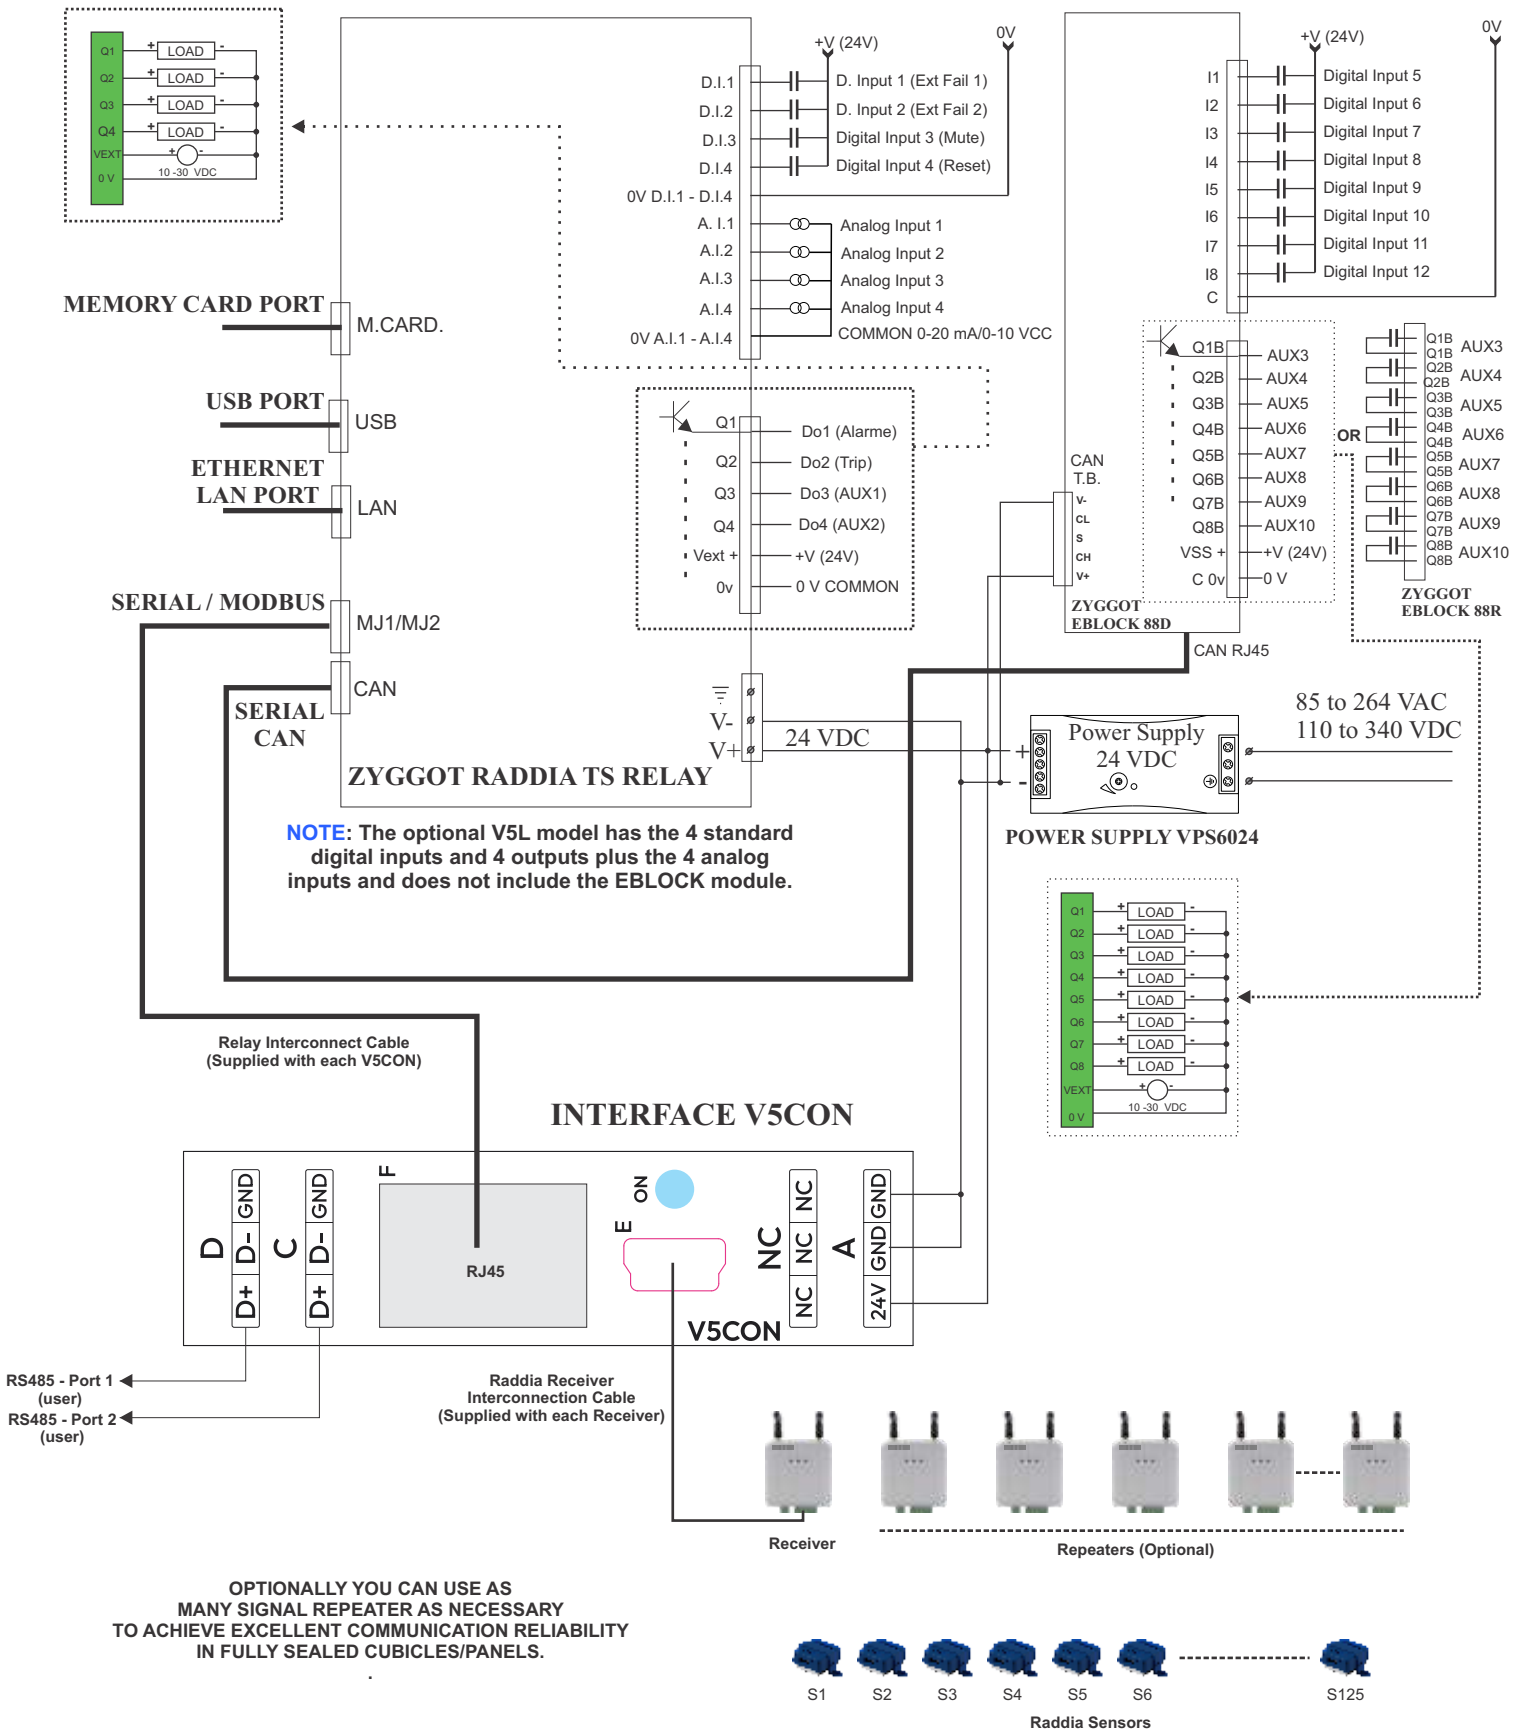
Q1 LOAD
Q2 LOAD
Q3 LOAD
Q4 LOAD
VEXT
0 V
10 -30 VDC

+V (24V)
0V
D.I.1 D. Input 1 (Ext Fail 1)
D.I.2 D. Input 2 (Ext Fail 2)
D.I.3 Digital Input 3 (Mute)
D.I.4 Digital Input 4 (Reset)
0V D.I.1 - D.I.4
A. I.1 Analog Input 1
A.I.2 Analog Input 2
A.I.3 Analog Input 3
A.I.4 Analog Input 4
0V A.I.1 - A.I.4 COMMON 0-20 mA/0-10 VCC

+V (24V)
0V
I1 Digital Input 5
I2 Digital Input 6
I3 Digital Input 7
I4 Digital Input 8
I5 Digital Input 9
I6 Digital Input 10
I7 Digital Input 11
I8 Digital Input 12
C

MEMORY CARD PORT
M.CARD.
USB PORT
USB
ETHERNET LAN PORT
LAN
SERIAL / MODBUS
MJ1/MJ2
CAN
SERIAL CAN

Q1 Do1 (Alarme)
Q2 Do2 (Trip)
Q3 Do3 (AUX1)
Q4 Do4 (AUX2)
Vext + +V (24V)
0v 0 V COMMON

CAN T.B.
V-
CL
S
CH
V+
ZYGGOT EBLOCK 88D

Q1B AUX3
Q2B AUX4
Q3B AUX5
Q4B AUX6
Q5B AUX7
Q6B AUX8
Q7B AUX9
Q8B AUX10
VSS + +V (24V)
C 0v 0 V

OR
Q1B Q1B AUX3
Q2B Q2B AUX4
Q3B Q3B AUX5
Q4B Q4B AUX6
Q5B Q5B AUX7
Q6B Q6B AUX8
Q7B Q7B AUX9
Q8B Q8B AUX10
ZYGGOT EBLOCK 88R

CAN RJ45

V-
V+
24 VDC
ZYGGOT RADDIA TS RELAY

Power Supply 24 VDC
+
-
85 to 264 VAC
110 to 340 VDC
POWER SUPPLY VPS6024

NOTE: The optional V5L model has the 4 standard digital inputs and 4 outputs plus the 4 analog inputs and does not include the EBLOCK module.

Q1 LOAD
Q2 LOAD
Q3 LOAD
Q4 LOAD
Q5 LOAD
Q6 LOAD
Q7 LOAD
Q8 LOAD
VEXT
0 V
10 -30 VDC

Relay Interconnect Cable
(Supplied with each V5CON)

INTERFACE V5CON

D GND D- D+
C GND D- D+
F
RJ45
ON
E
NC NC NC NC
A GND GND 24V
V5CON

RS485 - Port 1 (user)
RS485 - Port 2 (user)

Raddia Receiver Interconnection Cable (Supplied with each Receiver)

Receiver
Repeaters (Optional)

OPTIONALLY YOU CAN USE AS MANY SIGNAL REPEATER AS NECESSARY TO ACHIEVE EXCELLENT COMMUNICATION RELIABILITY IN FULLY SEALED CUBICLES/PANELS.
.

S1 S2 S3 S4 S5 S6 S125
Raddia Sensors